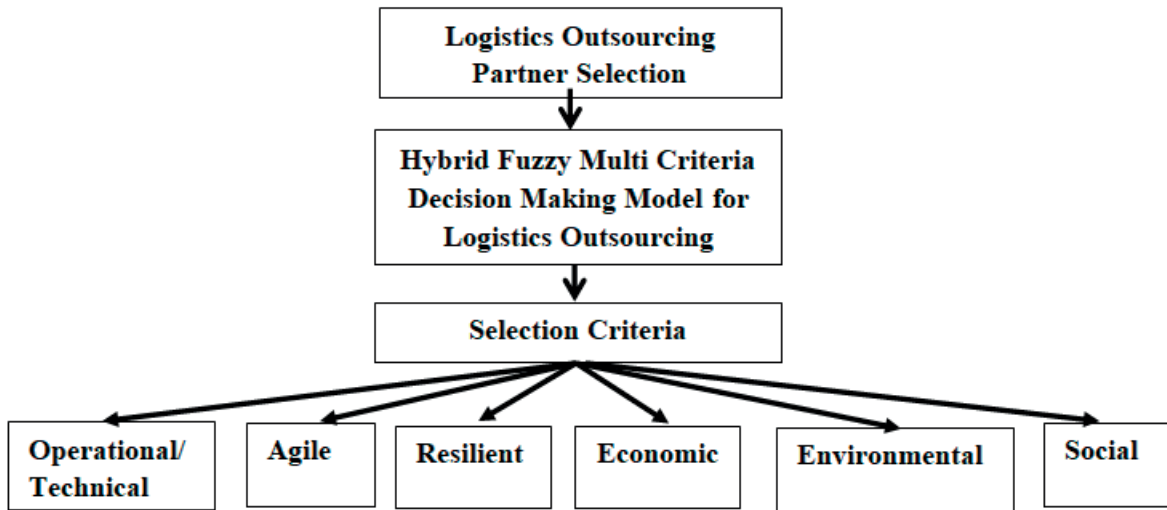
Logistics Outsourcing Partner Selection

Hybrid Fuzzy Multi Criteria Decision Making Model for Logistics Outsourcing

Selection Criteria

Operational/ Technical

Agile

Resilient

Economic

Environmental

Social